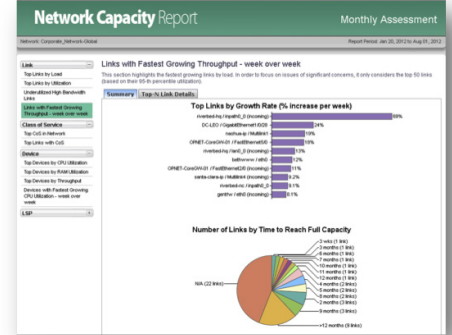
Network Capacity Report

Monthly Assessment

Network: Corporate_Network-Global

Report Period: Jan 20, 2012 to Aug 01, 2012

Link

Top Links by Load

Top Links by Utilization

Underutilized High Bandwidth Links

Links with Fastest Growing Throughput - week over week

Class of Service

Top CoS in Network

Top Links with CoS

Device

Top Devices by CPU Utilization

Top Devices by RAM Utilization

Top Devices by Throughput

Devices with Fastest Growing CPU Utilization - week over week

LSP

Links with Fastest Growing Throughput - week over week

This section highlights the fastest growing links by load. In order to focus on issues of significant concerns, it only considers the top 50 links (based on their 95-th percentile utilization).

Summary

Top-N Link Details

Top Links by Growth Rate (% increase per week)

riverbed-hq / inpath0_0 (incoming)

DC-LEO / GigabitEthernet0/0/28

nashua-ip / Multilink1

OPNET-CoreGW-01 / FastEthernet0/0

riverbed-hq / wan0_0 (incoming)

bellhmrw / eth0

OPNET-CoreGW-01 / FastEthernet0/0 (incoming)

santa-clara-ip / Multilink1 (incoming)

riverbed-nc / inpath0_0

gantrhr / eth0 (incoming)

88%

24%

10%

10%

13%

12%

11%

9.2%

9.1%

9.1%

Number of Links by Time to Reach Full Capacity

N/A (22 links)

2 wks (1 link)

3 months (1 link)

6 months (1 link)

7 months (1 link)

10 months (1 link)

11 months (1 link)

12 months (1 link)

4 months (2 links)

5 months (2 links)

8 months (2 links)

2 months (3 links)

9 months (3 links)

>12 months (8 links)